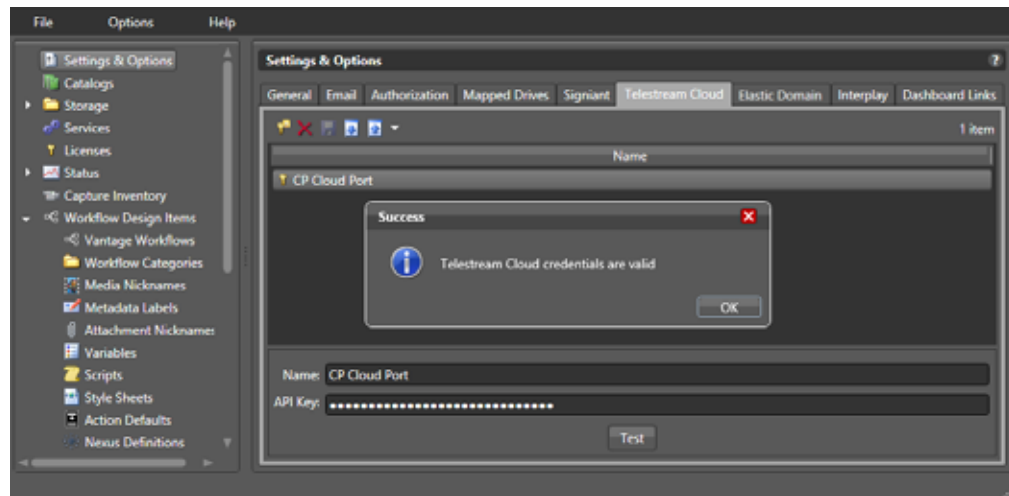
File Options Help

Settings & Options
Catalogs
Storage
Services
Licenses
Status
Capture Inventory
Workflow Design Items
Vantage Workflows
Workflow Categories
Media Nicknames
Metadata Labels
Attachment Nicknames
Variables
Scripts
Style Sheets
Action Defaults
Nexus Definitions

Settings & Options

General | Email | Authorization | Mapped Drives | Signiant | Telestream Cloud | Elastic Domain | Interplay | Dashboard Links

1 item

Name

CP Cloud Port

Success

Telestream Cloud credentials are valid

OK

Name: CP Cloud Port

API Key: ••••••••••••••••••••••••••••••••

Test